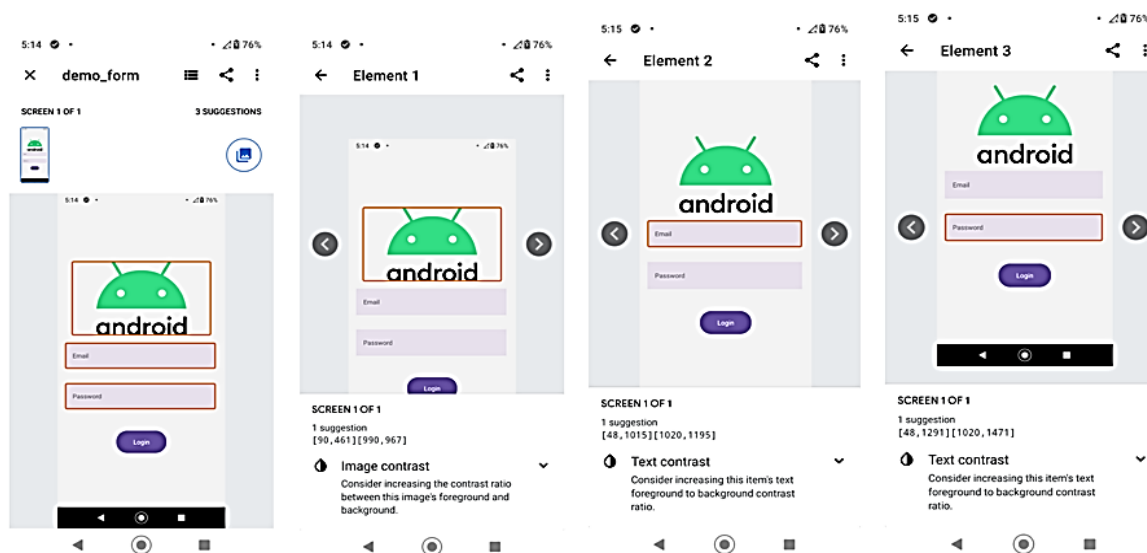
5:14 • 76%

demo_form

SCREEN 1 OF 1

3 SUGGESTIONS

5:14 • 76%

android

Email

Password

Login

5:14 • 76%

Element 1

5:14 • 76%

android

Email

Password

Login

SCREEN 1 OF 1

1 suggestion
[90,461][990,967]

Image contrast

Consider increasing the contrast ratio between this image's foreground and background.

5:15 • 76%

Element 2

android

Email

Password

Login

SCREEN 1 OF 1

1 suggestion
[48,1015][1020,1195]

Text contrast

Consider increasing this item's text foreground to background contrast ratio.

5:15 • 76%

Element 3

android

Email

Password

Login

SCREEN 1 OF 1

1 suggestion
[48,1291][1020,1471]

Text contrast

Consider increasing this item's text foreground to background contrast ratio.